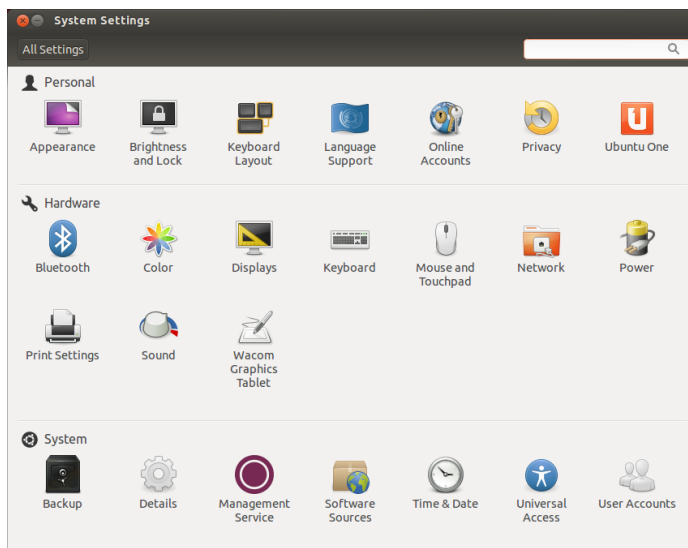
System Settings

All Settings

Personal

Appearance

Brightness and Lock

Keyboard Layout

Language Support

Online Accounts

Privacy

Ubuntu One

Hardware

Bluetooth

Color

Displays

Keyboard

Mouse and Touchpad

Network

Power

Print Settings

Sound

Wacom Graphics Tablet

System

Backup

Details

Management Service

Software Sources

Time & Date

Universal Access

User Accounts